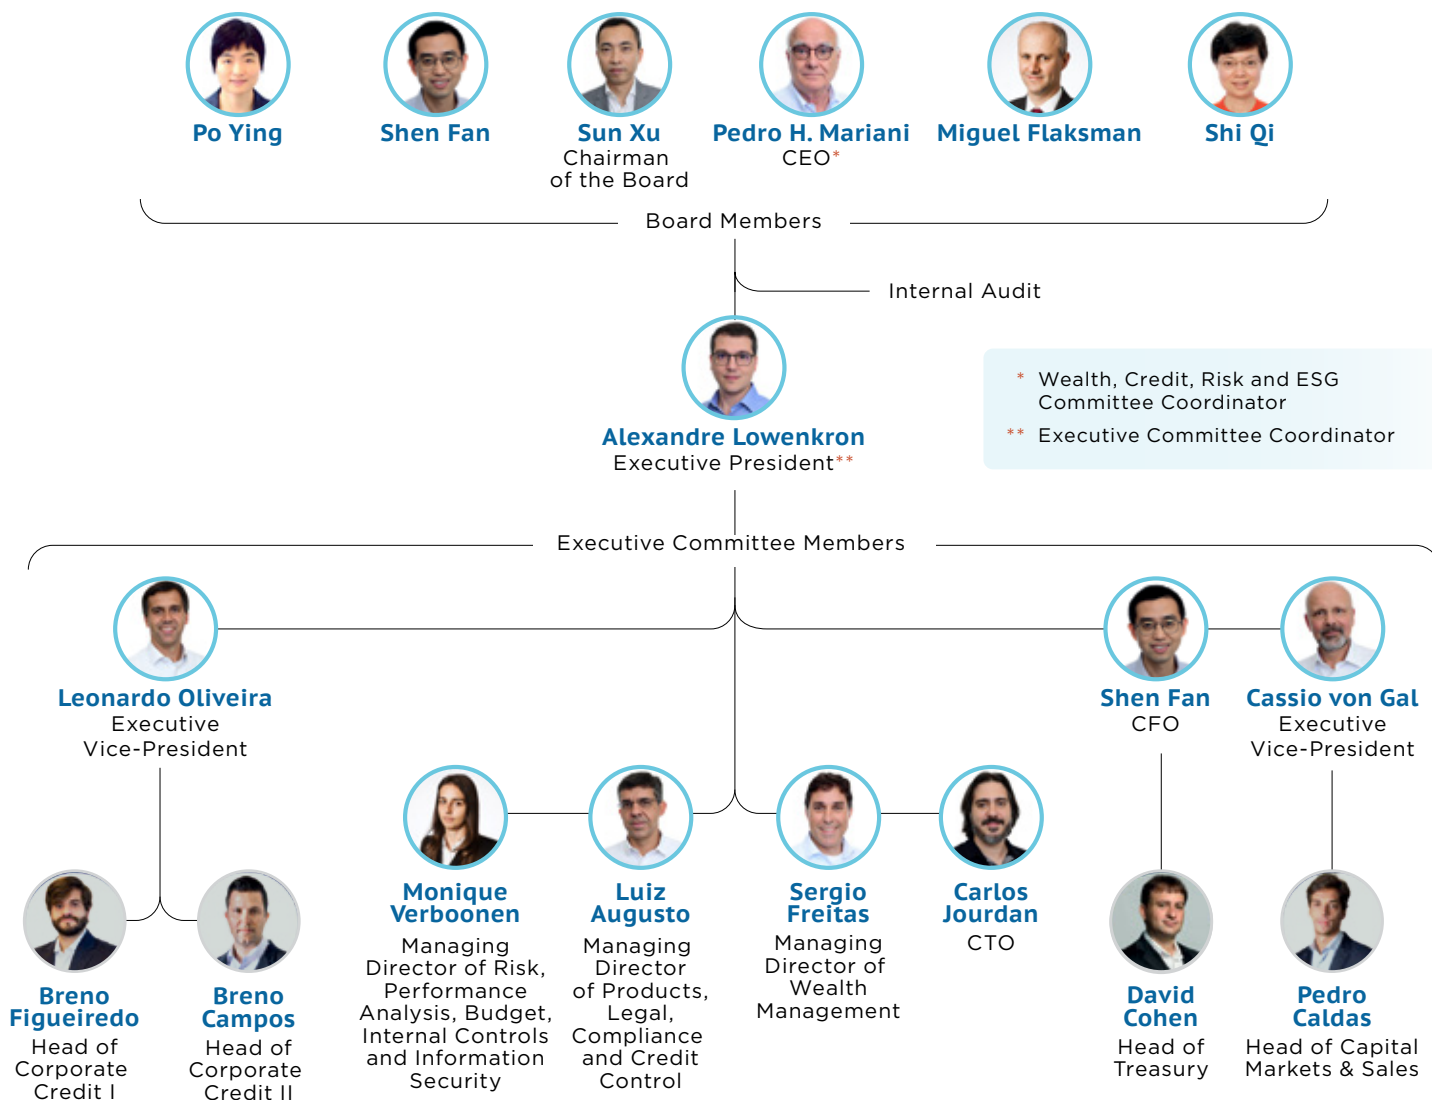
Po Ying

Shen Fan

Sun Xu
Chairman of the Board

Pedro H. Mariani
CEO*

Miguel Flaksman

Shi Qi

Board Members

Internal Audit

Alexandre Lowenkron
Executive President**

* Wealth, Credit, Risk and ESG Committee Coordinator
** Executive Committee Coordinator

Executive Committee Members

Leonardo Oliveira
Executive Vice-President

Shen Fan
CFO

Cassio von Gal
Executive Vice-President

Monique Verboonen
Managing Director of Risk, Performance Analysis, Budget, Internal Controls and Information Security

Luiz Augusto
Managing Director of Products, Legal, Compliance and Credit Control

Sergio Freitas
Managing Director of Wealth Management

Carlos Jourdan
CTO

Breno Figueiredo
Head of Corporate Credit I

Breno Campos
Head of Corporate Credit II

David Cohen
Head of Treasury

Pedro Caldas
Head of Capital Markets & Sales